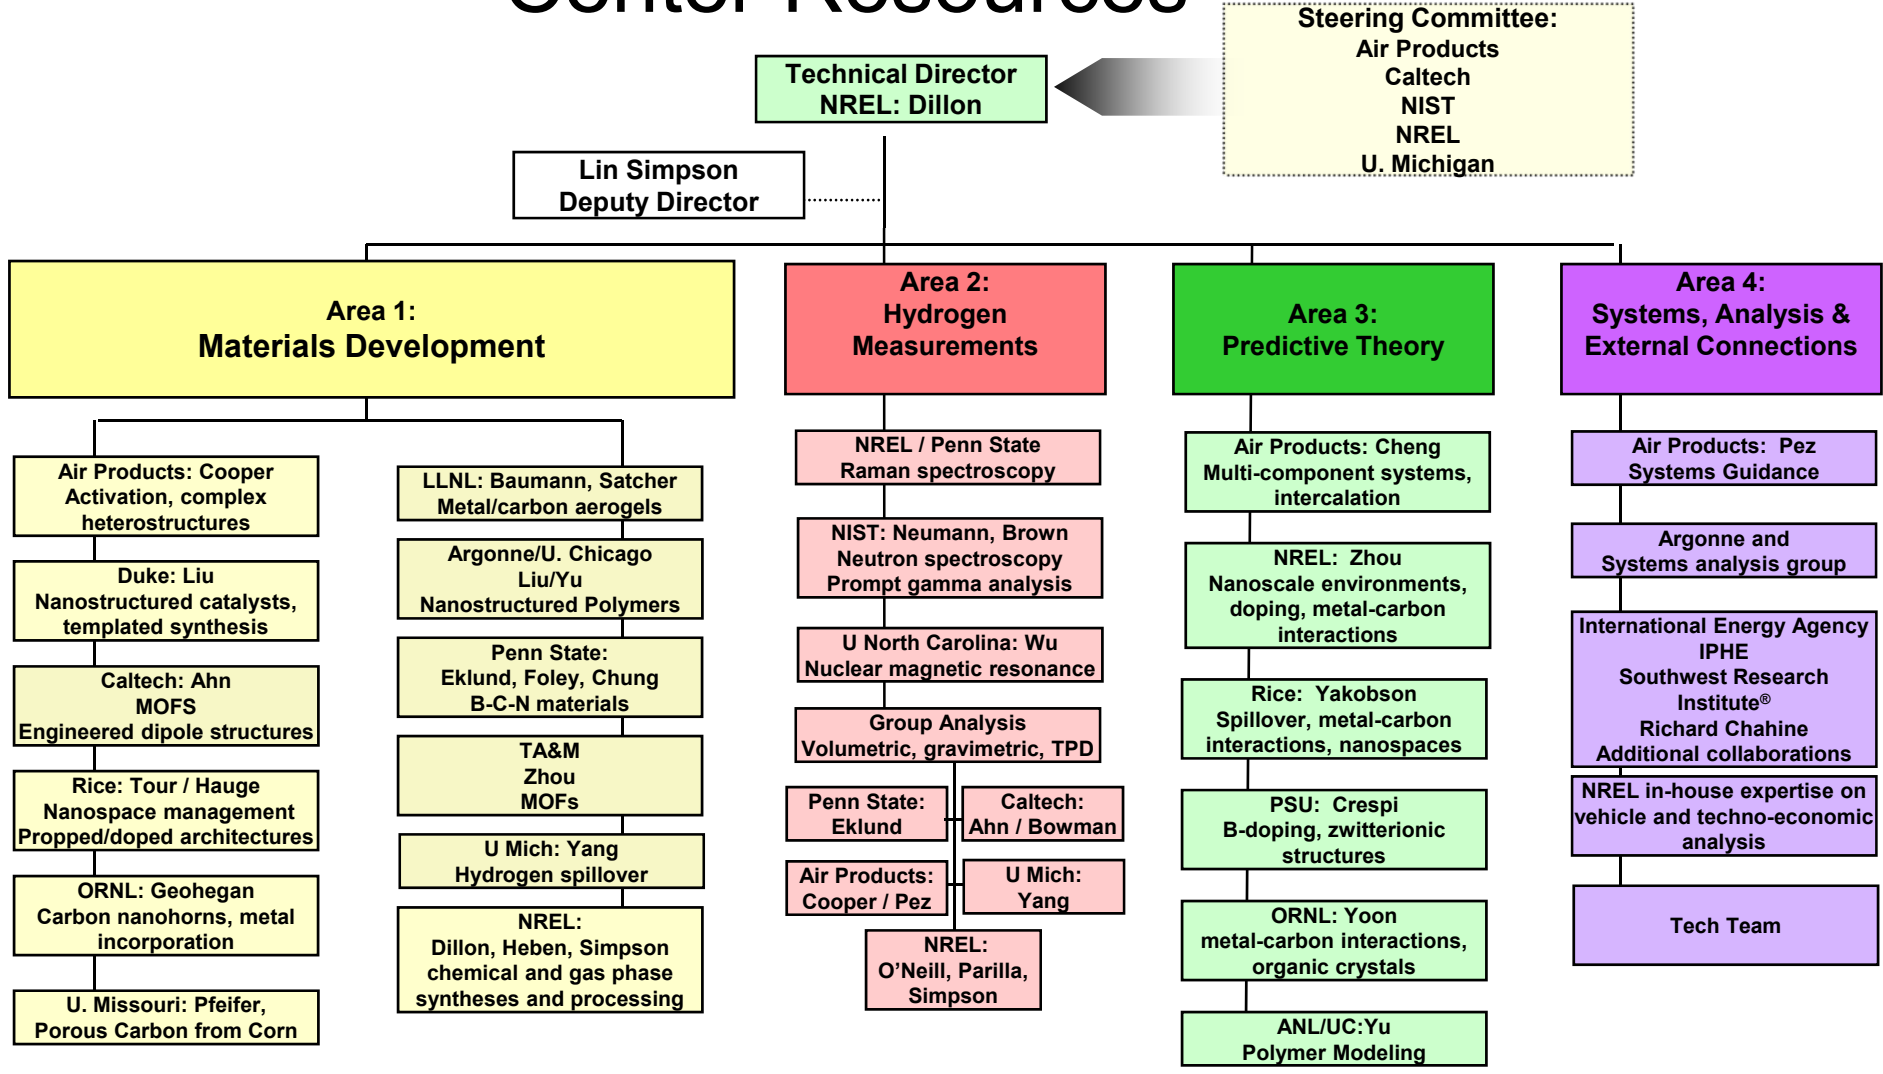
Center Resources

Steering Committee:
Air Products
Caltech
NIST
NREL
U. Michigan

Technical Director
NREL: Dillon

Lin Simpson
Deputy Director

Area 1:
Materials Development

Area 2:
Hydrogen Measurements

Area 3:
Predictive Theory

Area 4:
Systems, Analysis & External Connections

Air Products: Cooper
Activation, complex heterostructures

Duke: Liu
Nanostructured catalysts, templated synthesis

Caltech: Ahn
MOFS
Engineered dipole structures

Rice: Tour / Hauge
Nanospace management
Propped/doped architectures

ORNL: Geohegan
Carbon nanohorns, metal incorporation

U. Missouri: Pfeifer,
Porous Carbon from Corn

LLNL: Baumann, Satcher
Metal/carbon aerogels

Argonne/U. Chicago
Liu/Yu
Nanostructured Polymers

Penn State:
Eklund, Foley, Chung
B-C-N materials

TA&M
Zhou
MOFs

U Mich: Yang
Hydrogen spillover

NREL:
Dillon, Heben, Simpson
chemical and gas phase syntheses and processing

NREL / Penn State
Raman spectroscopy

NIST: Neumann, Brown
Neutron spectroscopy
Prompt gamma analysis

U North Carolina: Wu
Nuclear magnetic resonance

Group Analysis
Volumetric, gravimetric, TPD

Penn State:
Eklund

Caltech:
Ahn / Bowman

Air Products:
Cooper / Pez

U Mich:
Yang

NREL:
O'Neill, Parilla, Simpson

Air Products: Cheng
Multi-component systems, intercalation

NREL: Zhou
Nanoscale environments, doping, metal-carbon interactions

Rice: Yakobson
Spillover, metal-carbon interactions, nanospaces

PSU: Crespi
B-doping, zwitterionic structures

ORNL: Yoon
metal-carbon interactions, organic crystals

ANL/UC:Yu
Polymer Modeling

Air Products: Pez
Systems Guidance

Argonne and
Systems analysis group

International Energy Agency
IPHE
Southwest Research Institute®
Richard Chahine
Additional collaborations

NREL in-house expertise on vehicle and techno-economic analysis

Tech Team